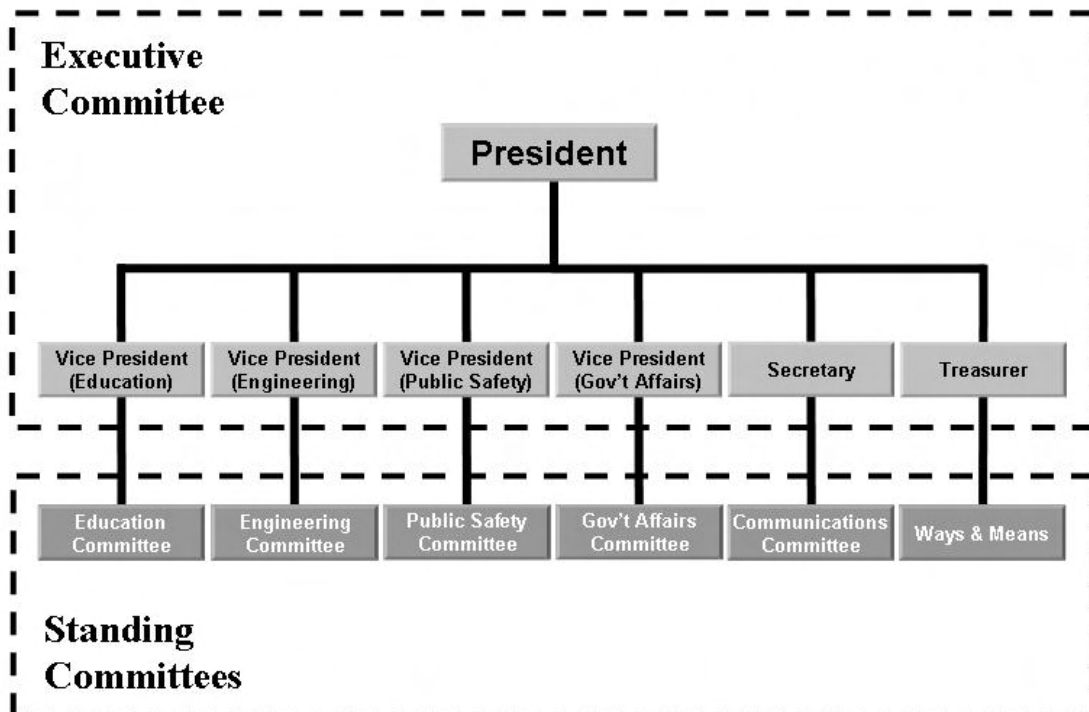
Executive Committee

President

Vice President (Education)

Vice President (Engineering)

Vice President (Public Safety)

Vice President (Gov't Affairs)

Secretary

Treasurer

Education Committee

Engineering Committee

Public Safety Committee

Gov't Affairs Committee

Communications Committee

Ways & Means

Standing Committees